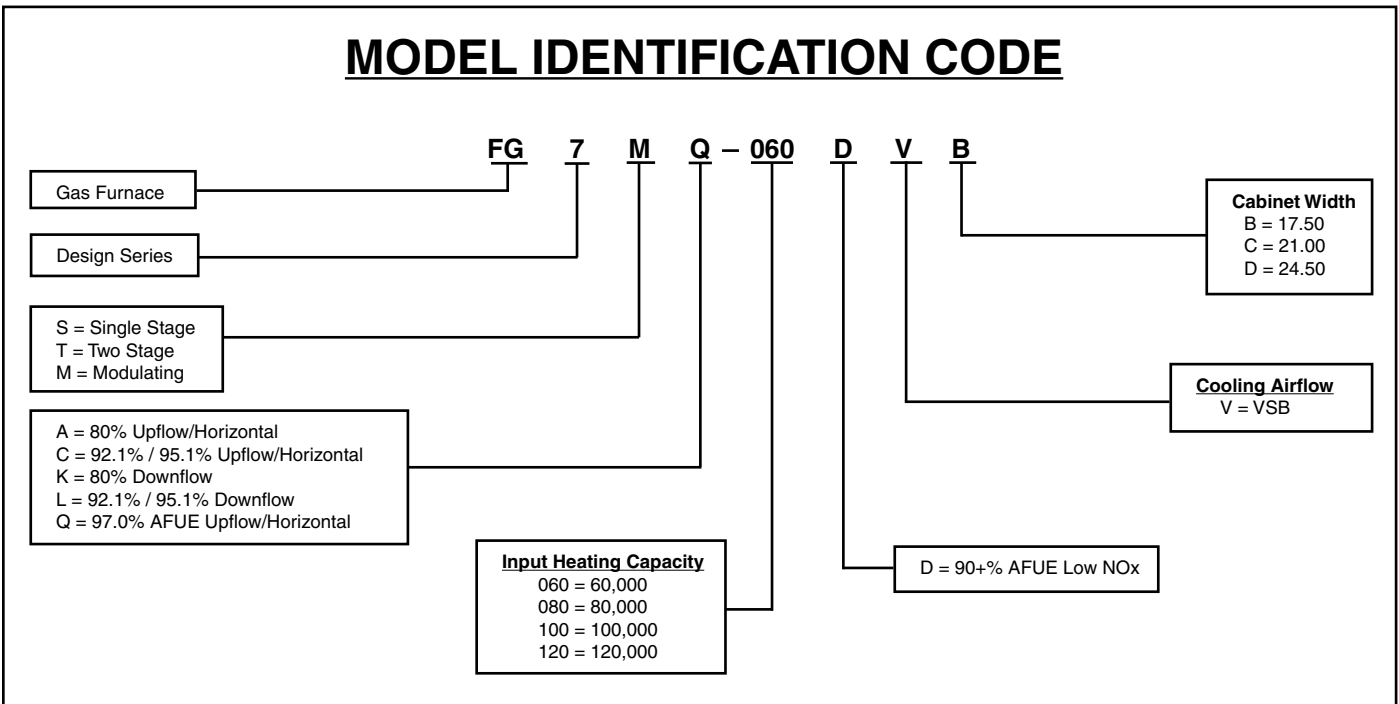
MODEL IDENTIFICATION CODE

FG 7 M Q – 060 D V B

Gas Furnace

Design Series

S = Single Stage
T = Two Stage
M = Modulating

A = 80% Upflow/Horizontal
C = 92.1% / 95.1% Upflow/Horizontal
K = 80% Downflow
L = 92.1% / 95.1% Downflow
Q = 97.0% AFUE Upflow/Horizontal

Input Heating Capacity
060 = 60,000
080 = 80,000
100 = 100,000
120 = 120,000

D = 90+% AFUE Low NOx

Cooling Airflow
V = VSB

Cabinet Width
B = 17.50
C = 21.00
D = 24.50